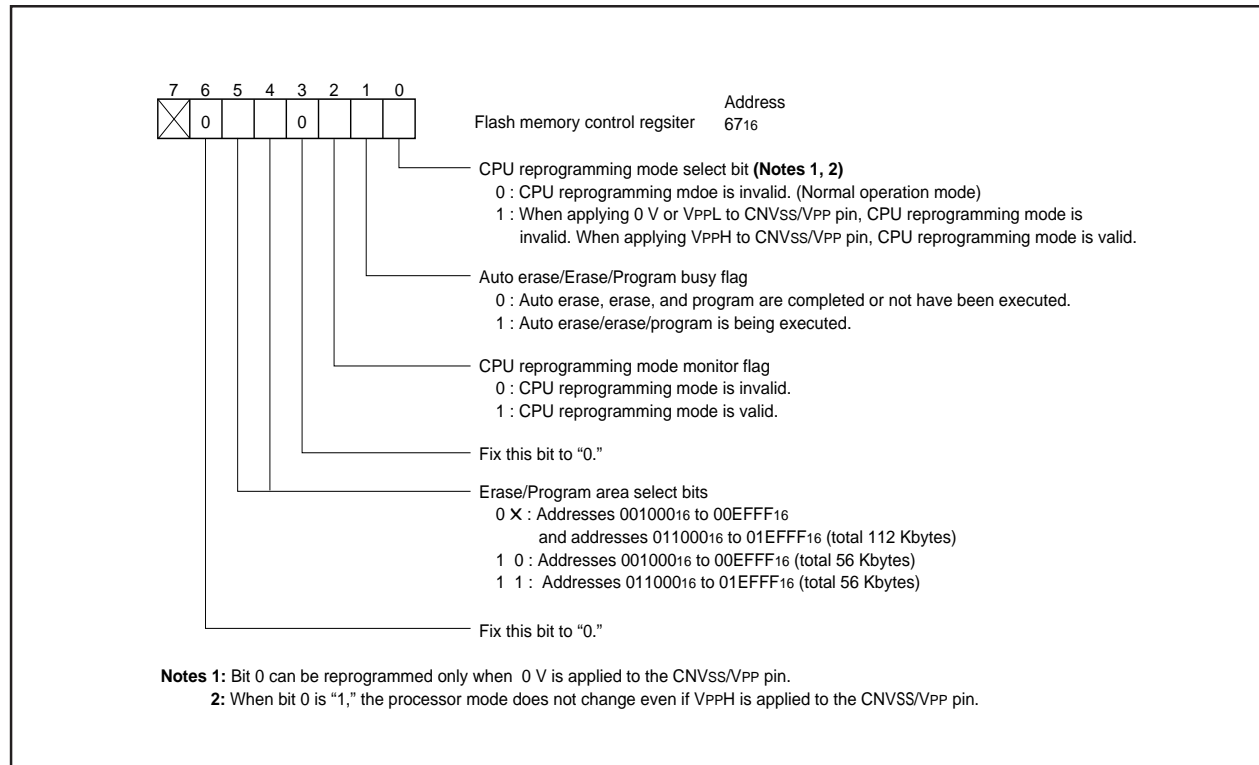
7 6 5 4 3 2 1 0

0 0

Flash memory control regsiter

Address
$67_{16}$

CPU reprogramming mode select bit **(Notes 1, 2)**
0 : CPU reprogramming mdoe is invalid. (Normal operation mode)
1 : When applying 0 V or VPPL to CNVSS/VPP pin, CPU reprogramming mode is invalid. When applying VPPH to CNVSS/VPP pin, CPU reprogramming mode is valid.

Auto erase/Erase/Program busy flag
0 : Auto erase, erase, and program are completed or not have been executed.
1 : Auto erase/erase/program is being executed.

CPU reprogramming mode monitor flag
0 : CPU reprogramming mode is invalid.
1 : CPU reprogramming mode is valid.

Fix this bit to "0."

Erase/Program area select bits
0 X : Addresses $001000_{16}$ to $00EFFF_{16}$
and addresses $011000_{16}$ to $01EFFF_{16}$ (total 112 Kbytes)
1 0 : Addresses $001000_{16}$ to $00EFFF_{16}$ (total 56 Kbytes)
1 1 : Addresses $011000_{16}$ to $01EFFF_{16}$ (total 56 Kbytes)

Fix this bit to "0."

**Notes 1:** Bit 0 can be reprogrammed only when 0 V is applied to the CNVSS/VPP pin.
**2:** When bit 0 is "1," the processor mode does not change even if VPPH is applied to the CNVSS/VPP pin.